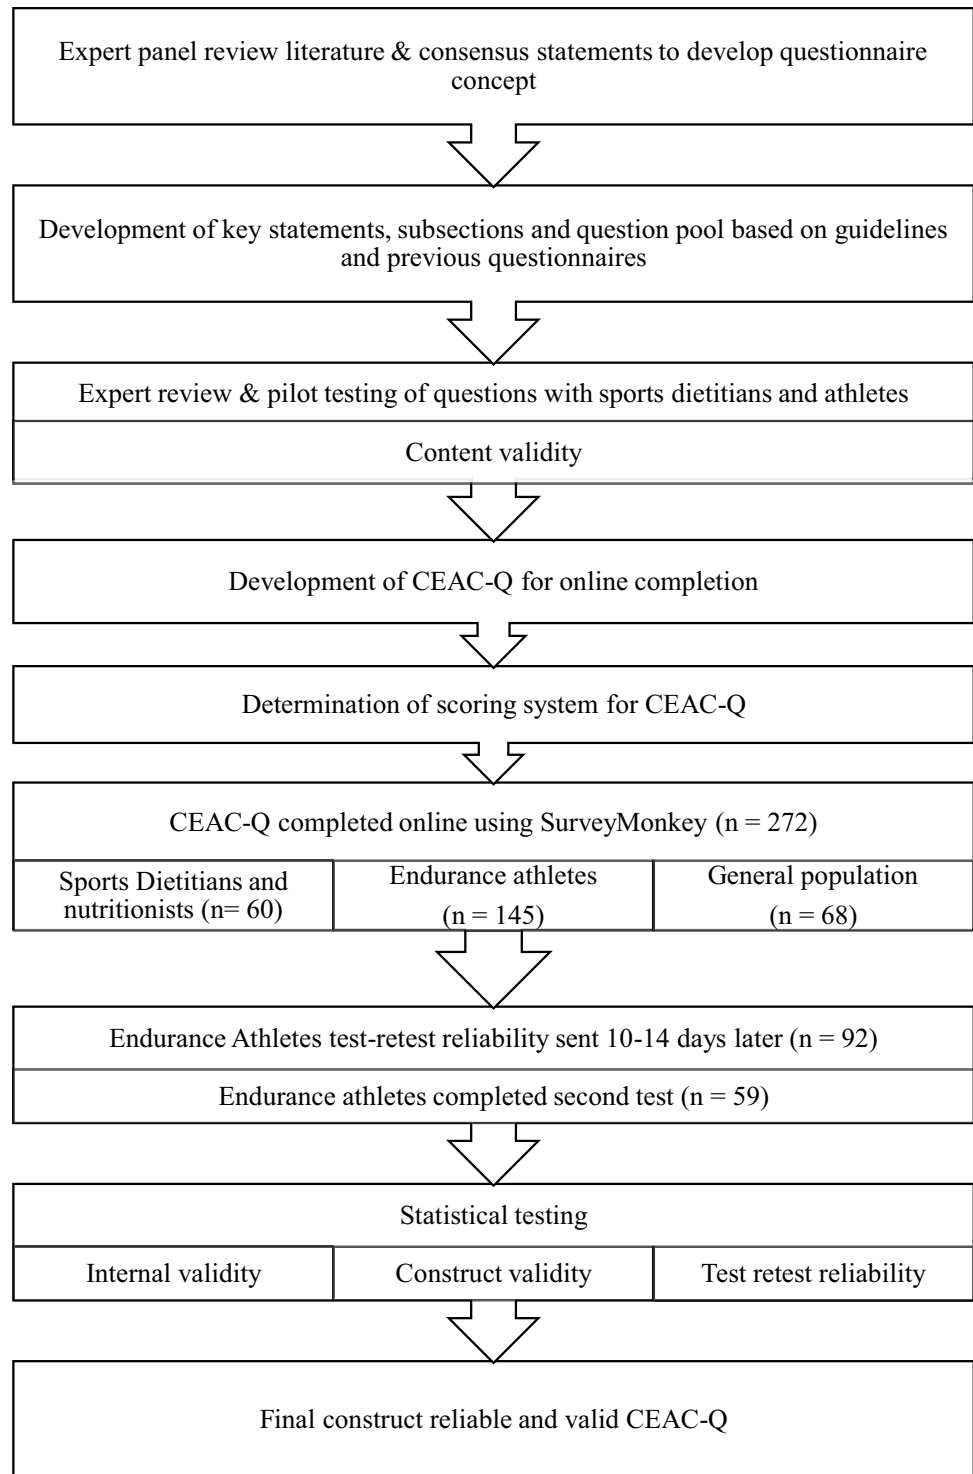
Expert panel review literature & consensus statements to develop questionnaire concept

Development of key statements, subsections and question pool based on guidelines and previous questionnaires

Expert review & pilot testing of questions with sports dietitians and athletes

Content validity

Development of CEAC-Q for online completion

Determination of scoring system for CEAC-Q

CEAC-Q completed online using SurveyMonkey (n = 272)

| Sports Dietitians and nutritionists (n= 60) | Endurance athletes (n = 145) | General population (n = 68) |
|---|---|---|

Endurance Athletes test-retest reliability sent 10-14 days later (n = 92)

Endurance athletes completed second test (n = 59)

Statistical testing

| Internal validity | Construct validity | Test retest reliability |
|---|---|---|

Final construct reliable and valid CEAC-Q